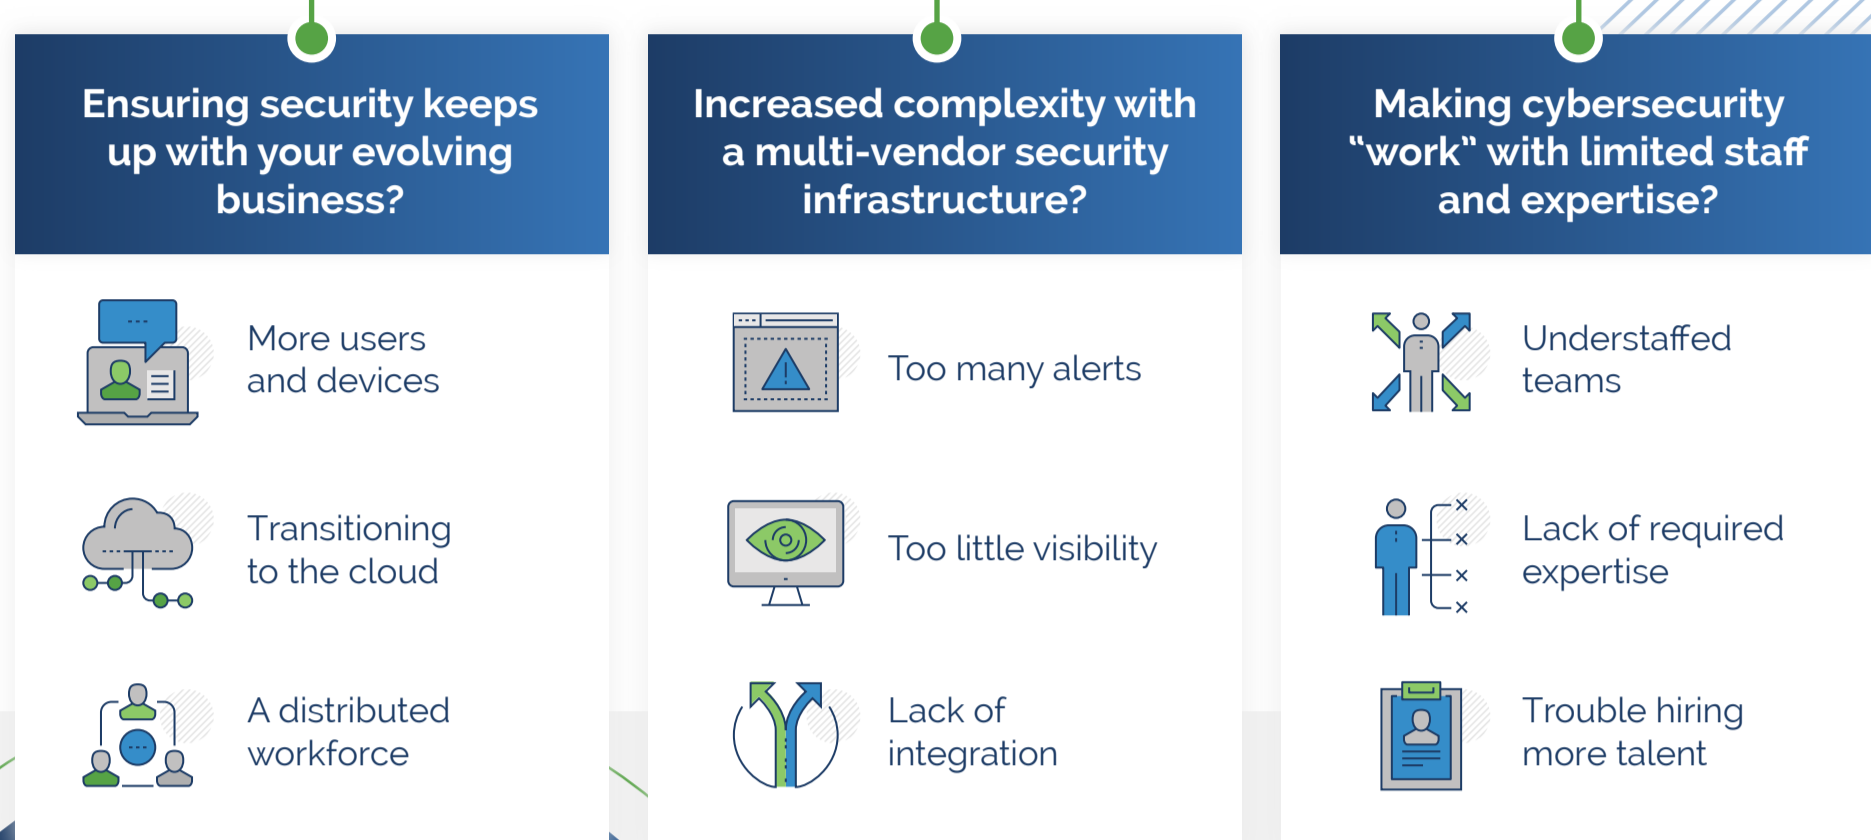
Ensuring security keeps up with your evolving business?

More users and devices

Transitioning to the cloud

A distributed workforce

Increased complexity with a multi-vendor security infrastructure?

Too many alerts

Too little visibility

Lack of integration

Making cybersecurity “work” with limited staff and expertise?

Understaffed teams

Lack of required expertise

Trouble hiring more talent